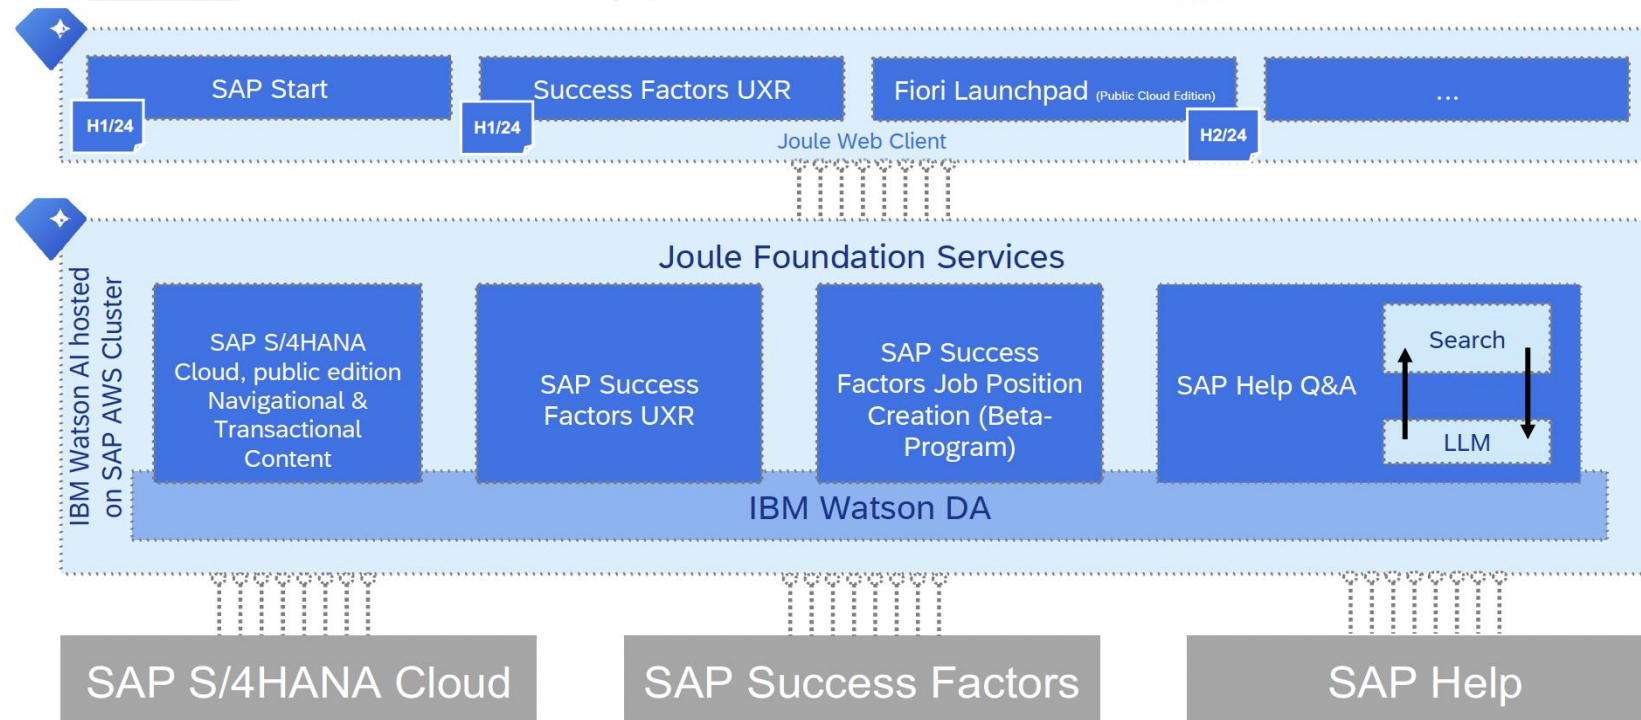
SAP Start

H1/24

Success Factors UXR

H1/24

Fiori Launchpad (Public Cloud Edition)

H2/24

...

Joule Web Client

IBM Watson AI hosted on SAP AWS Cluster

Joule Foundation Services

SAP S/4HANA Cloud, public edition Navigational & Transactional Content

SAP Success Factors UXR

SAP Success Factors Job Position Creation (Beta-Program)

SAP Help Q&A

Search

LLM

IBM Watson DA

SAP S/4HANA Cloud

SAP Success Factors

SAP Help